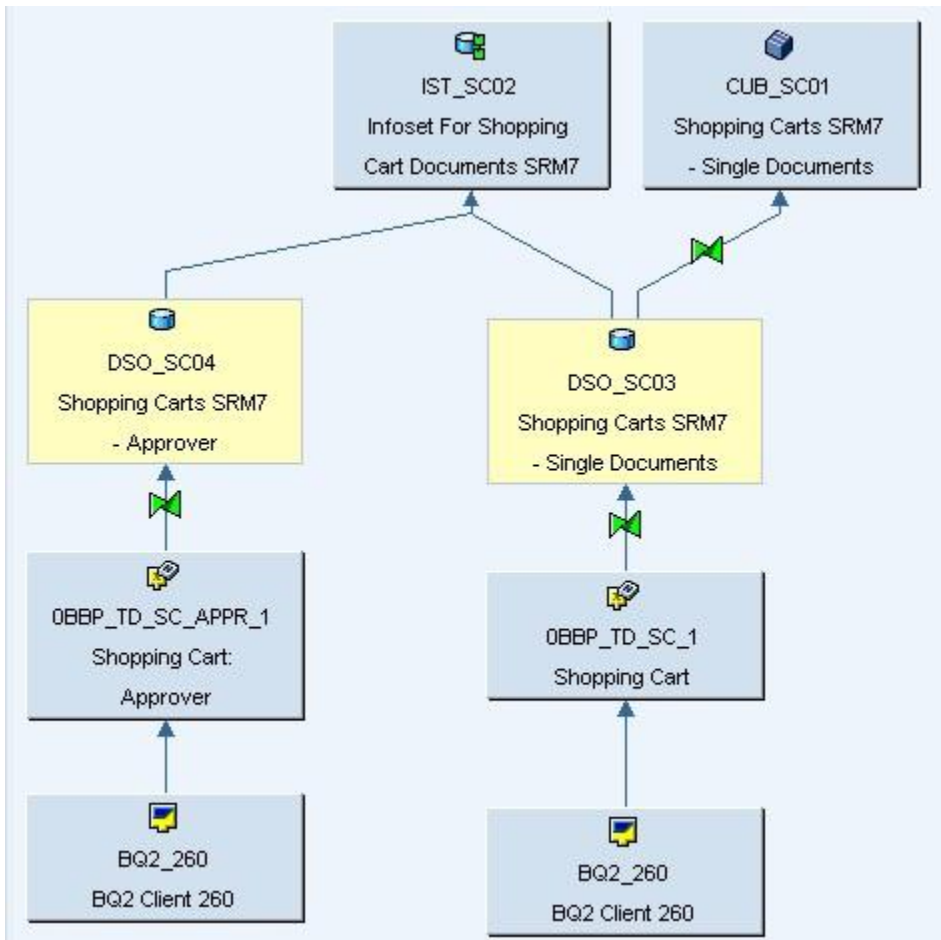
IST_SC02
Infoset For Shopping
Cart Documents SRM7

CUB_SC01
Shopping Carts SRM7
- Single Documents

DSO_SC04
Shopping Carts SRM7
- Approver

DSO_SC03
Shopping Carts SRM7
- Single Documents

0BBP_TD_SC_APPR_1
Shopping Cart:
Approver

0BBP_TD_SC_1
Shopping Cart

BQ2_260
BQ2 Client 260

BQ2_260
BQ2 Client 260